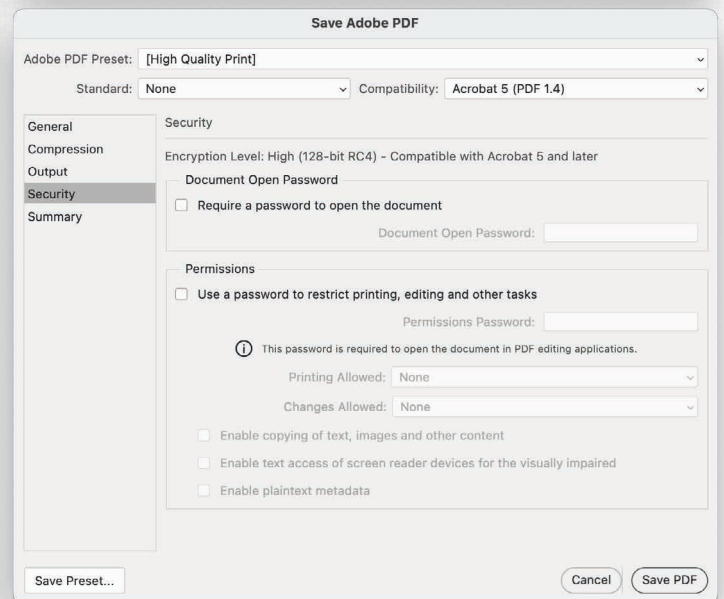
Save Adobe PDF

Adobe PDF Preset: [High Quality Print]

Standard: None

Compatibility: Acrobat 5 (PDF 1.4)

General
Compression
Output
Security
Summary

Security

Encryption Level: High (128-bit RC4) - Compatible with Acrobat 5 and later

Document Open Password

Require a password to open the document

Document Open Password:

Permissions

Use a password to restrict printing, editing and other tasks

Permissions Password:

This password is required to open the document in PDF editing applications.

Printing Allowed: None

Changes Allowed: None

Enable copying of text, images and other content

Enable text access of screen reader devices for the visually impaired

Enable plaintext metadata

Save Preset...

Cancel

Save PDF